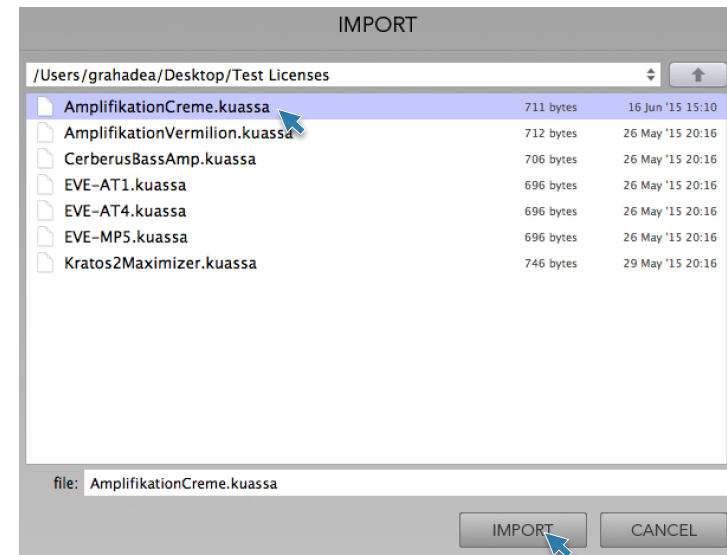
IMPORT

/Users/grahadea/Desktop/Test Licenses

| | | |
|---|---|---|
| AmplifikationCreme.kuassa | 711 bytes | 16 Jun '15 15:10 |
| AmplifikationVermilion.kuassa | 712 bytes | 26 May '15 20:16 |
| CerberusBassAmp.kuassa | 706 bytes | 26 May '15 20:16 |
| EVE-AT1.kuassa | 696 bytes | 26 May '15 20:16 |
| EVE-AT4.kuassa | 696 bytes | 26 May '15 20:16 |
| EVE-MP5.kuassa | 696 bytes | 26 May '15 20:16 |
| Kratos2Maximizer.kuassa | 746 bytes | 29 May '15 20:16 |

file: AmplifikationCreme.kuassa

IMPORT CANCEL